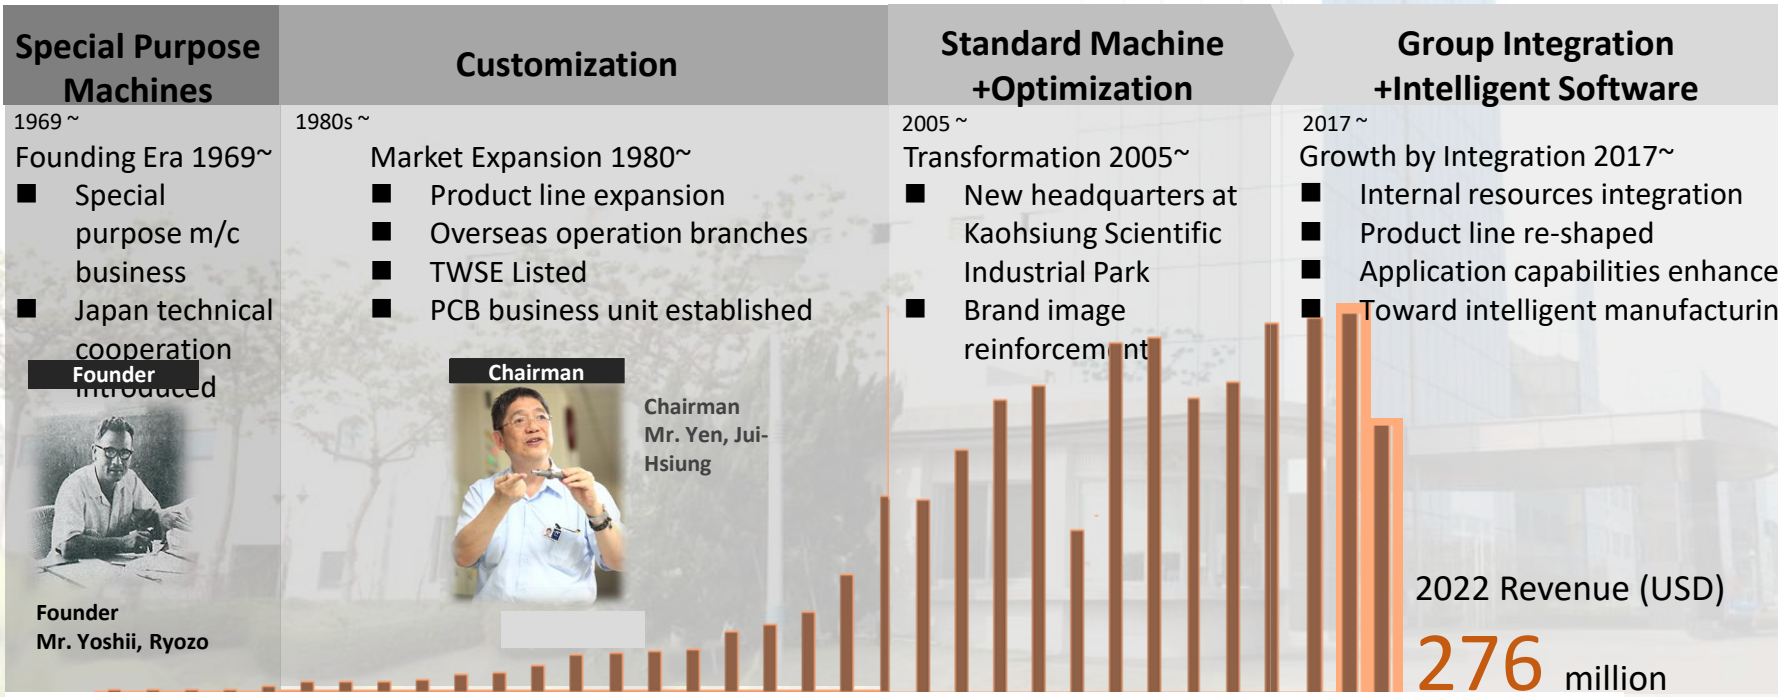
Special Purpose Machines

1969 ~

Founding Era 1969~

■ Special purpose m/c business

■ Japan technical cooperation introduced

Founder

Founder
Mr. Yoshii, Ryozo

Customization

1980s ~

Market Expansion 1980~

■ Product line expansion

■ Overseas operation branches

■ TWSE Listed

■ PCB business unit established

Chairman

Chairman
Mr. Yen, Jui-Hsiung

Standard Machine +Optimization

2005 ~

Transformation 2005~

■ New headquarters at Kaohsiung Scientific Industrial Park

■ Brand image reinforcem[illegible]nt

Group Integration +Intelligent Software

2017 ~

Growth by Integration 2017~

■ Internal resources integration

■ Product line re-shaped

■ Application capabilities enhance

■ Toward intelligent manufacturin

2022 Revenue (USD)

276 million